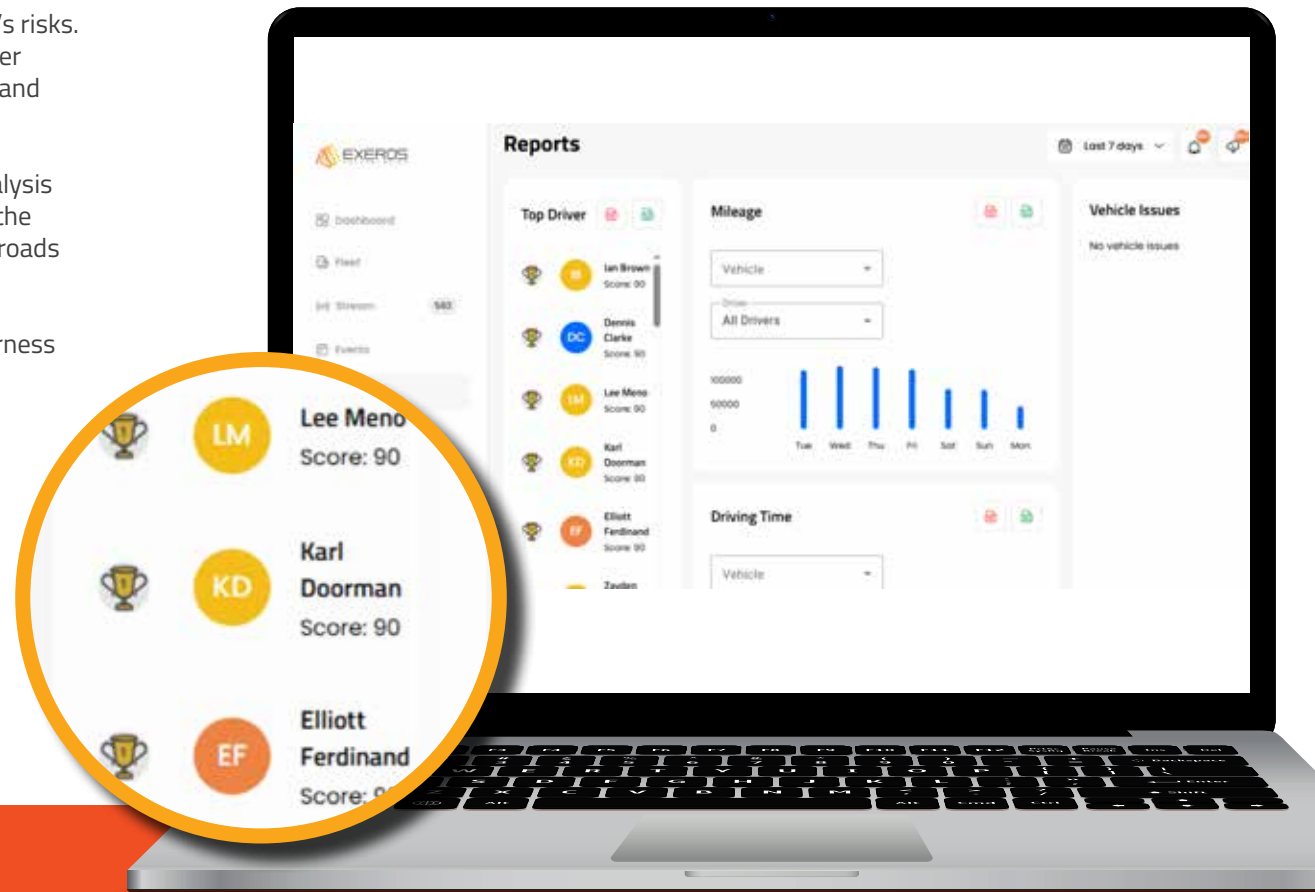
's risks.
er
and

alysis
the
roads

rness

EXEROS

Dashboard

Fleet

Stream 583

Events

Reports

Last 7 days

Top Driver

IB Ian Brown Score: 90

DC Dennis Clarke Score: 90

LM Lee Meno Score: 90

KD Karl Doorman Score: 90

EF Elliott Ferdinand Score: 90

Zayden

Mileage

Vehicle

Driver
All Drivers

100000
50000
0

Tue Wed Thu Fri Sat Sun Mon

Driving Time

Vehicle

Vehicle Issues

No vehicle issues

LM Lee Meno Score: 90

KD Karl Doorman Score: 90

EF Elliott Ferdinand Score: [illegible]